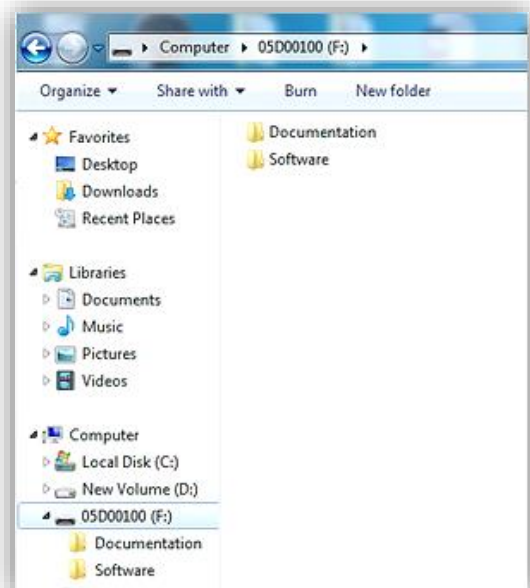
Computer ▸ 05D00100 (F:) ▸

Organize ▾ Share with ▾ Burn New folder

Favorites
Desktop
Downloads
Recent Places

Libraries
Documents
Music
Pictures
Videos

Computer
Local Disk (C:)
New Volume (D:)
05D00100 (F:)
Documentation
Software

Documentation
Software